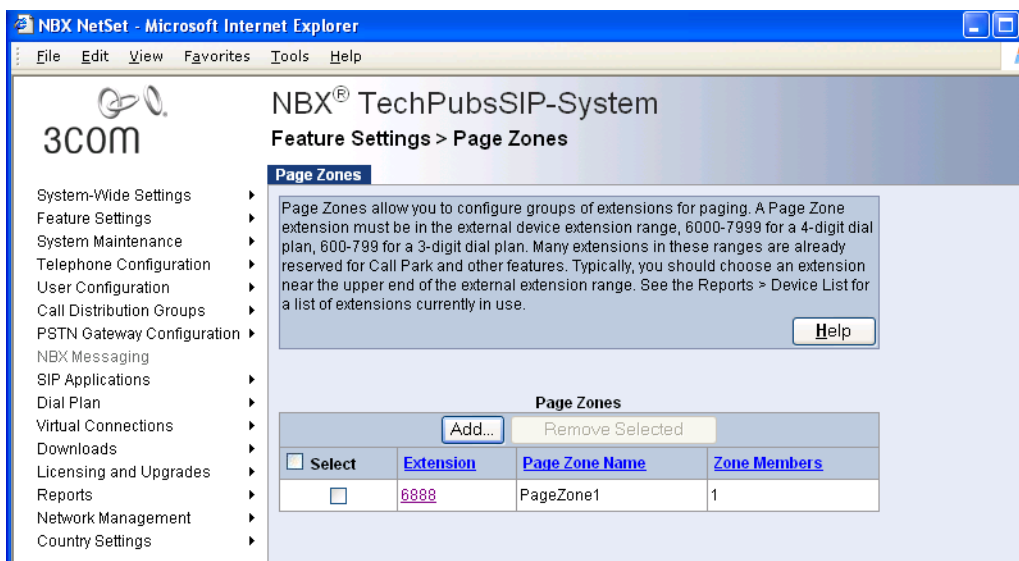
NBX NetSet - Microsoft Internet Explorer

File Edit View Favorites Tools Help

3com

NBX® TechPubsSIP-System

Feature Settings > Page Zones

System-Wide Settings
Feature Settings
System Maintenance
Telephone Configuration
User Configuration
Call Distribution Groups
PSTN Gateway Configuration
NBX Messaging
SIP Applications
Dial Plan
Virtual Connections
Downloads
Licensing and Upgrades
Reports
Network Management
Country Settings

Page Zones

Page Zones allow you to configure groups of extensions for paging. A Page Zone extension must be in the external device extension range, 6000-7999 for a 4-digit dial plan, 600-799 for a 3-digit dial plan. Many extensions in these ranges are already reserved for Call Park and other features. Typically, you should choose an extension near the upper end of the external extension range. See the Reports > Device List for a list of extensions currently in use.

Help

Page Zones

Add... Remove Selected

| Select | Extension | Page Zone Name | Zone Members |
|---|---|---|---|
| | 6888 | PageZone1 | 1 |